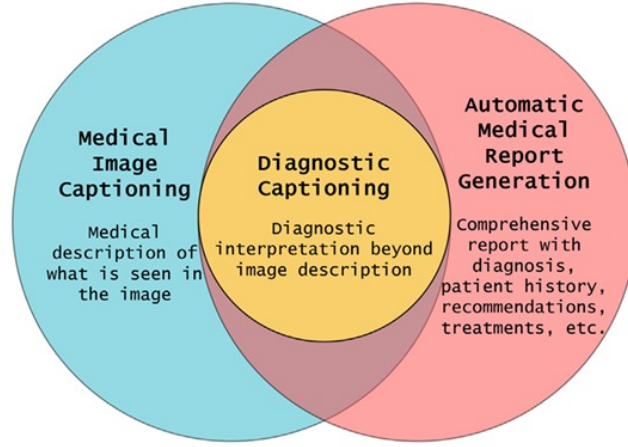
Medical Image Captioning

Medical description of what is seen in the image

Diagnostic Captioning

Diagnostic interpretation beyond image description

Automatic Medical Report Generation

Comprehensive report with diagnosis, patient history, recommendations, treatments, etc.